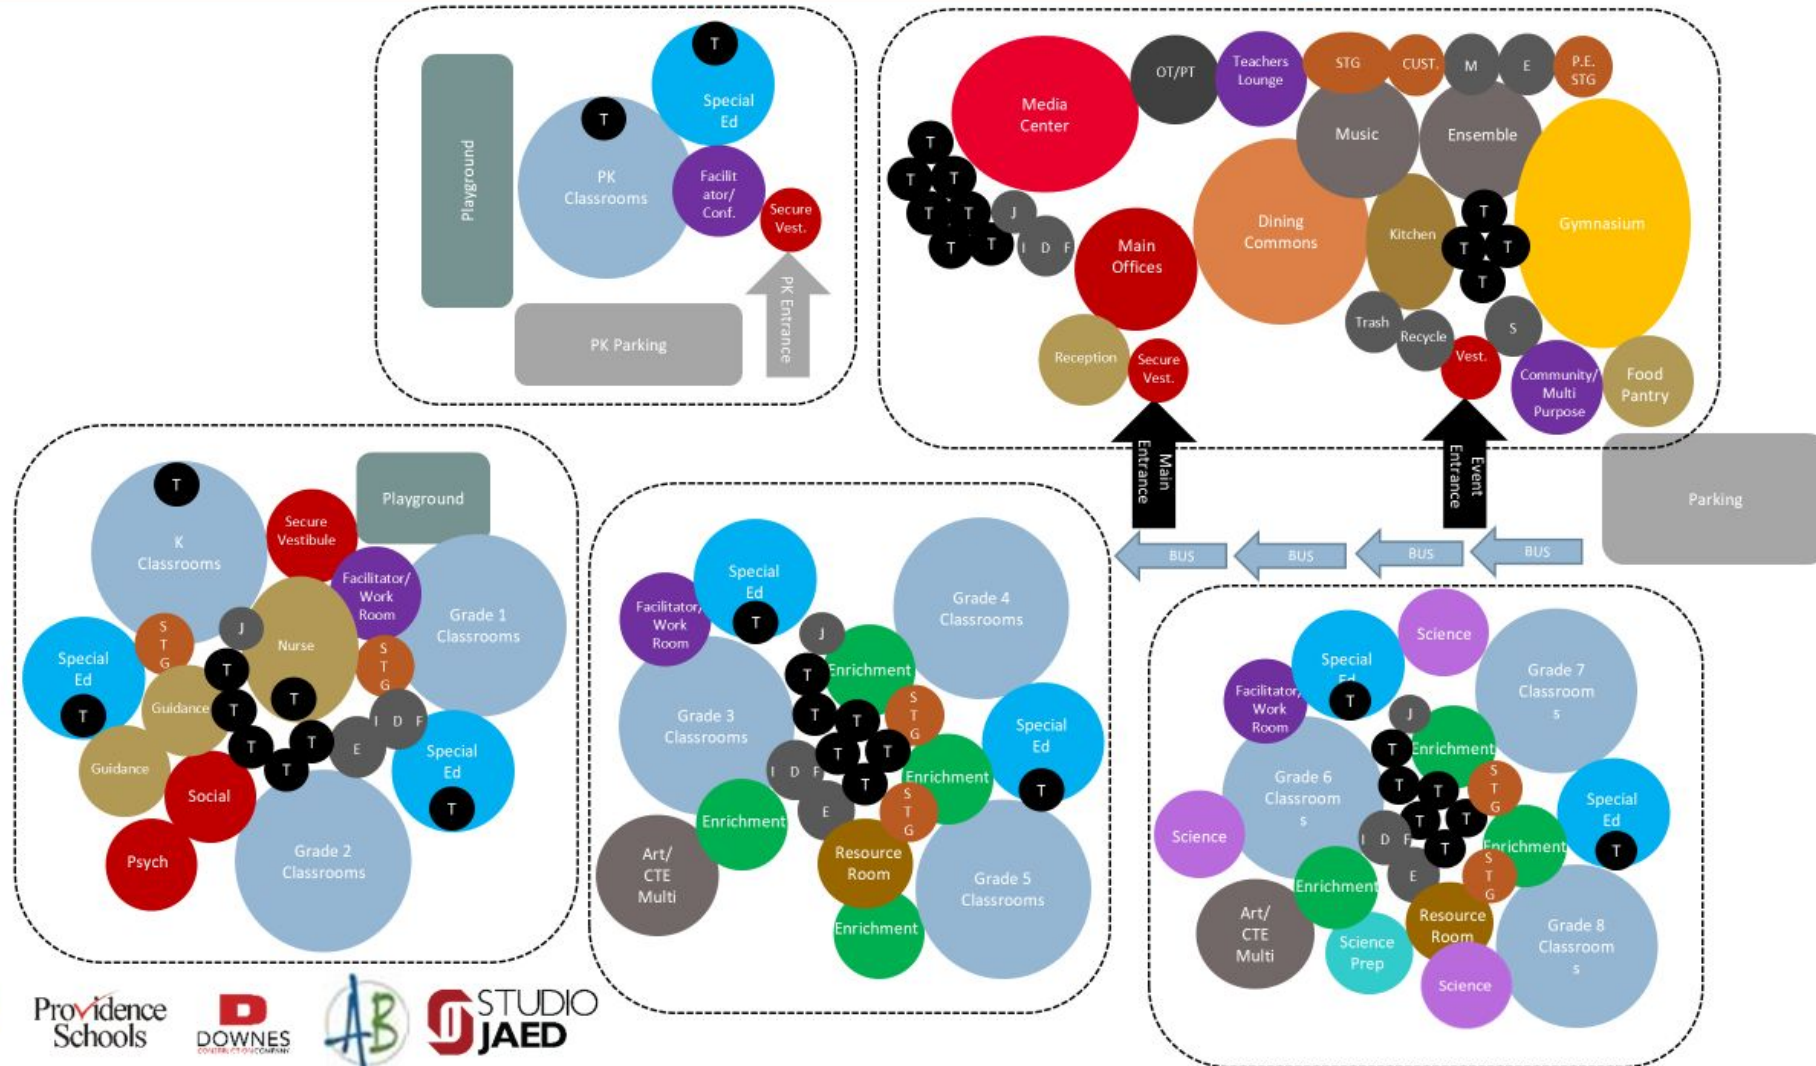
T
Special Ed
Playground
T
PK Classrooms
Facilitator/ Conf.
Secure Vest.
PK Entrance
PK Parking

Media Center
OT/PT
Teachers Lounge
STG
CUST.
M
E
P.E. STG
Music
Ensemble
T
T
T
T
T
T
T
J
I D F
Main Offices
Dining Commons
Kitchen
T
T
T
T
Gymnasium
Trash
Recycle
S
Reception
Secure Vest.
Vest.
Community/ Multi Purpose
Food Pantry
Main Entrance
Event Entrance
Parking
BUS
BUS
BUS
BUS

T
K Classrooms
Secure Vestibule
Playground
Facilitator/ Work Room
Grade 1 Classrooms
Special Ed
T
S T G
J
Nurse
S T G
T
Guidance
T
T
T
T
I D F
E
Special Ed
T
Guidance
Social
Psych
Grade 2 Classrooms

Special Ed
T
Facilitator/ Work Room
Grade 4 Classrooms
J
T
Enrichment
Grade 3 Classrooms
T
T
S T G
Special Ed
T
T
T
I D F
T
Enrichment
T
E
S T G
Enrichment
Art/ CTE Multi
Resource Room
Grade 5 Classrooms
Enrichment

Science
Special Ed
T
Grade 7 Classrooms
Facilitator/ Work Room
J
T
Enrichment
Grade 6 Classrooms
T
T
S T G
Special Ed
Science
T
T
I D F
T
Enrichment
T
E
Enrichment
S T G
Art/ CTE Multi
Science Prep
Resource Room
Grade 8 Classrooms
Science

Providence Schools
DOWNES
AB
STUDIO JAED